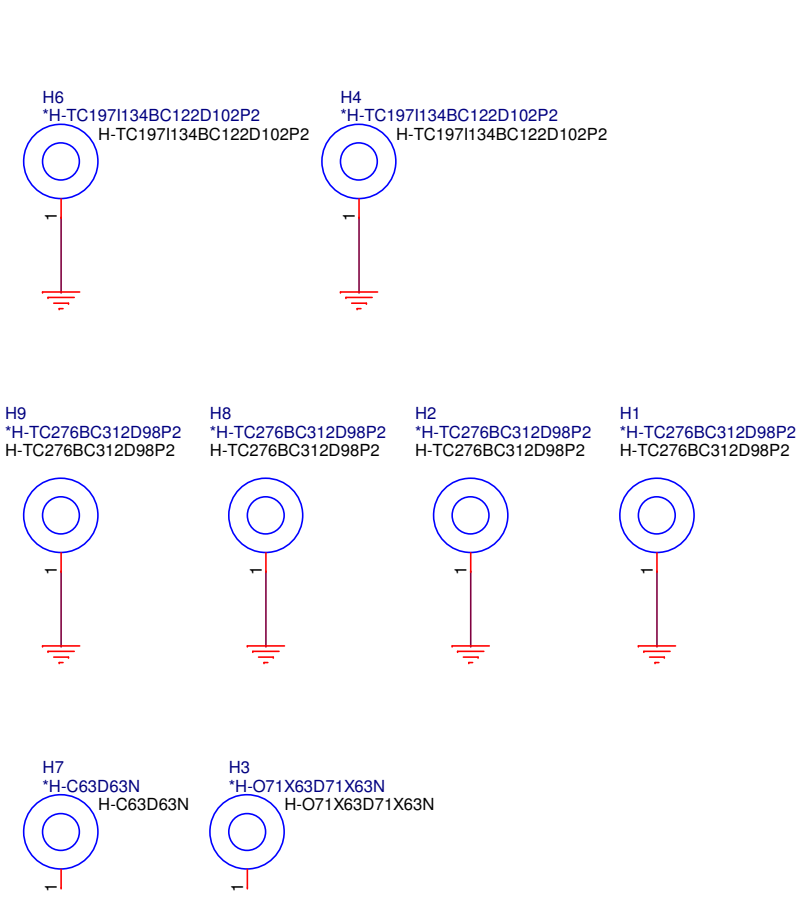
H6
*H-TC197I134BC122D102P2
H-TC197I134BC122D102P2
1

H4
*H-TC197I134BC122D102P2
H-TC197I134BC122D102P2
1

H9
*H-TC276BC312D98P2
H-TC276BC312D98P2
1

H8
*H-TC276BC312D98P2
H-TC276BC312D98P2
1

H2
*H-TC276BC312D98P2
H-TC276BC312D98P2
1

H1
*H-TC276BC312D98P2
H-TC276BC312D98P2
1

H7
*H-C63D63N
H-C63D63N
1

H3
*H-O71X63D71X63N
H-O71X63D71X63N
1